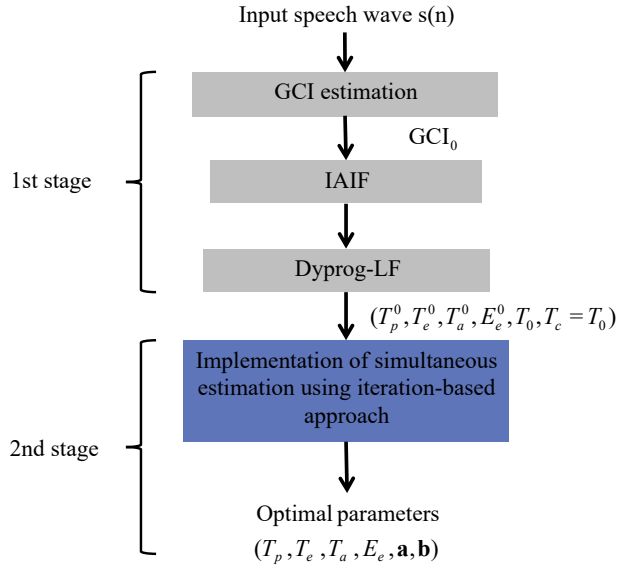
Input speech wave s(n)

1st stage

GCI estimation

$GCI_0$

IAIF

Dyprog-LF

$(T_p^0, T_e^0, T_a^0, E_e^0, T_0, T_c = T_0)$

2nd stage

Implementation of simultaneous estimation using iteration-based approach

Optimal parameters

$(T_p, T_e, T_a, E_e, \mathbf{a}, \mathbf{b})$